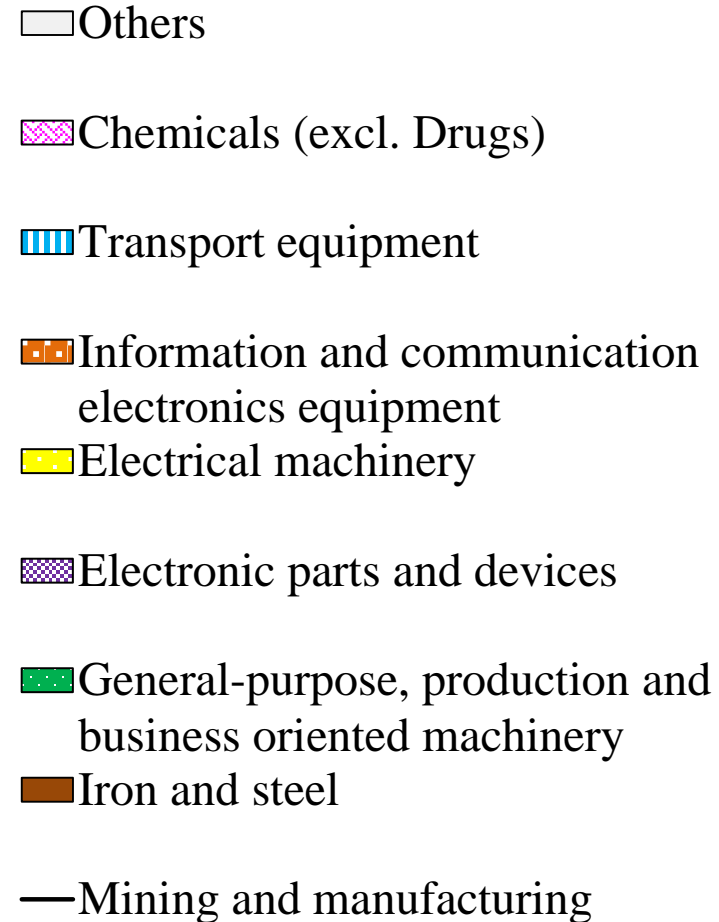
Others

Chemicals (excl. Drugs)

Transport equipment

Information and communication electronics equipment

Electrical machinery

Electronic parts and devices

General-purpose, production and business oriented machinery

Iron and steel

Mining and manufacturing